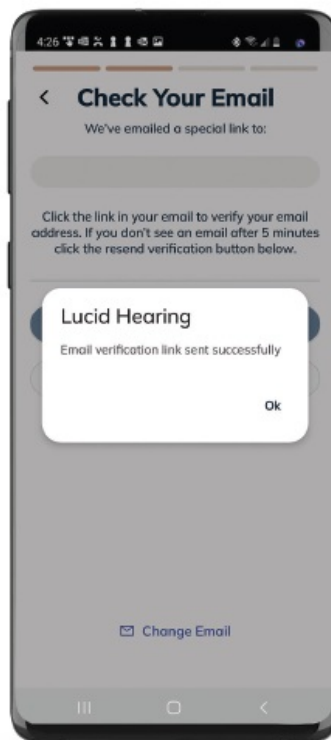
4:26

<

Check Your Email

We've emailed a special link to:

Click the link in your email to verify your email address. If you don't see an email after 5 minutes click the resend verification button below.

Lucid Hearing

Email verification link sent successfully

Ok

Change Email